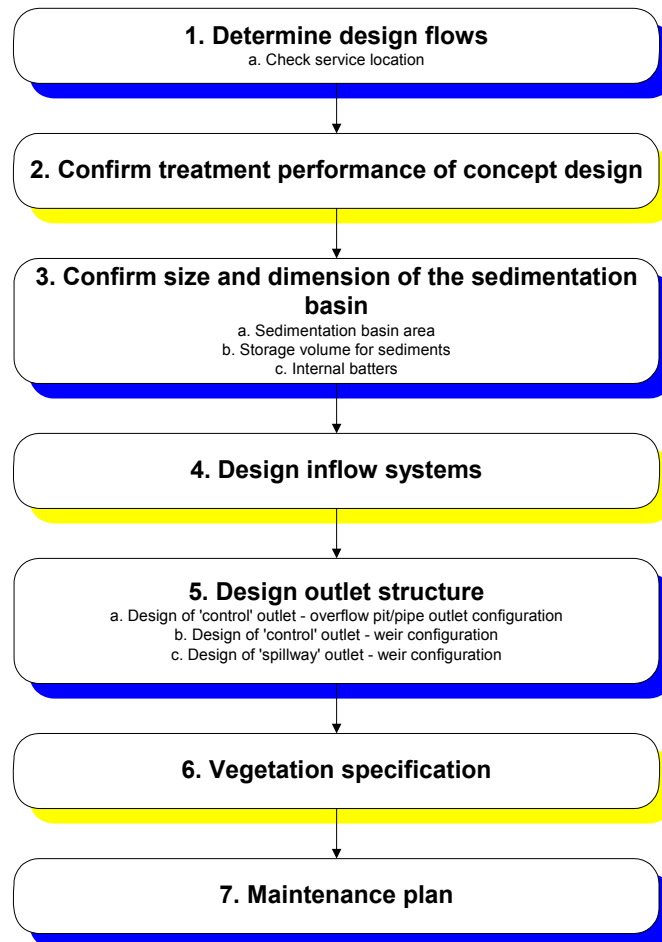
1. Determine design flows
a. Check service location

2. Confirm treatment performance of concept design

3. Confirm size and dimension of the sedimentation basin
a. Sedimentation basin area
b. Storage volume for sediments
c. Internal batters

4. Design inflow systems

5. Design outlet structure
a. Design of 'control' outlet - overflow pit/pipe outlet configuration
b. Design of 'control' outlet - weir configuration
c. Design of 'spillway' outlet - weir configuration

6. Vegetation specification

7. Maintenance plan